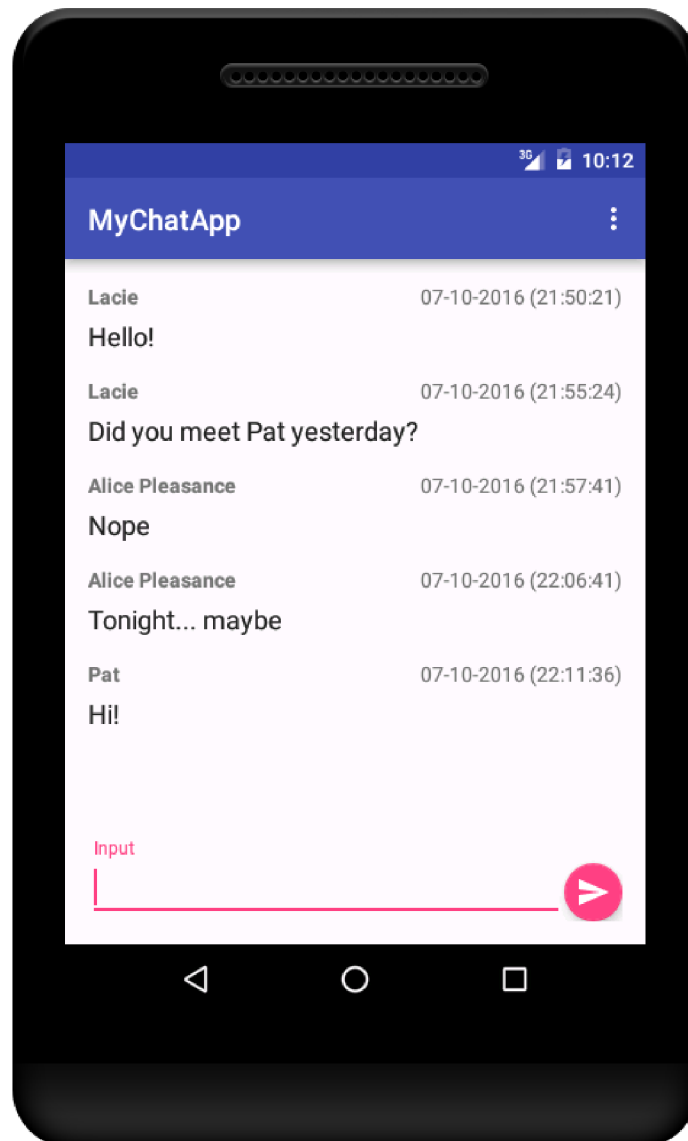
3G 10:12

MyChatApp

Lacie 07-10-2016 (21:50:21)
Hello!

Lacie 07-10-2016 (21:55:24)
Did you meet Pat yesterday?

Alice Pleasance 07-10-2016 (21:57:41)
Nope

Alice Pleasance 07-10-2016 (22:06:41)
Tonight... maybe

Pat 07-10-2016 (22:11:36)
Hi!

Input